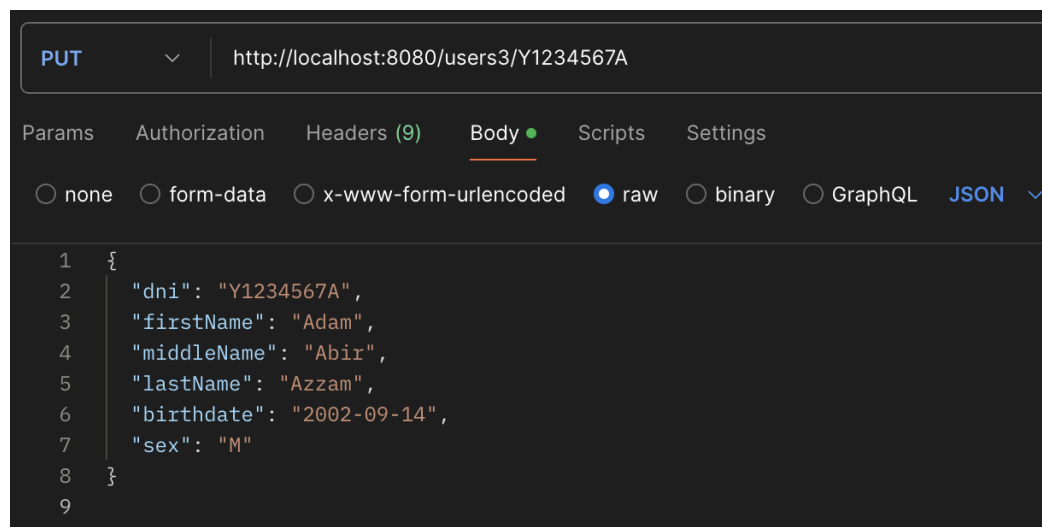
PUT http://localhost:8080/users3/Y1234567A

Params Authorization Headers (9) Body Scripts Settings

none form-data x-www-form-urlencoded raw binary GraphQL JSON

1 {
2 "dni": "Y1234567A",
3 "firstName": "Adam",
4 "middleName": "Abir",
5 "lastName": "Azzam",
6 "birthdate": "2002-09-14",
7 "sex": "M"
8 }
9